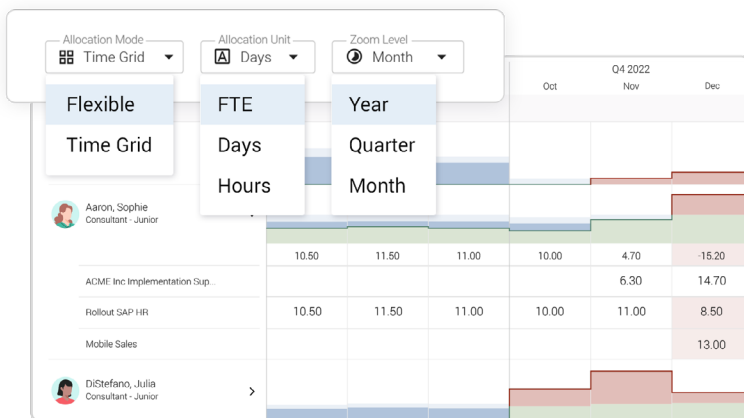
Allocation Mode
Time Grid
Flexible
Time Grid

Allocation Unit
Days
FTE
Days
Hours

Zoom Level
Month
Year
Quarter
Month

Q4 2022
Oct
Nov
Dec

Aaron, Sophie
Consultant - Junior

| | | | | | | |
|---|---|---|---|---|---|---|
| | 10.50 | 11.50 | 11.00 | 10.00 | 4.70 | -15.20 |
| ACME Inc Implementation Sup... | | | | | 6.30 | 14.70 |
| Rollout SAP HR | 10.50 | 11.50 | 11.00 | 10.00 | 11.00 | 8.50 |
| Mobile Sales | | | | | | 13.00 |

DiStefano, Julia
Consultant - Junior